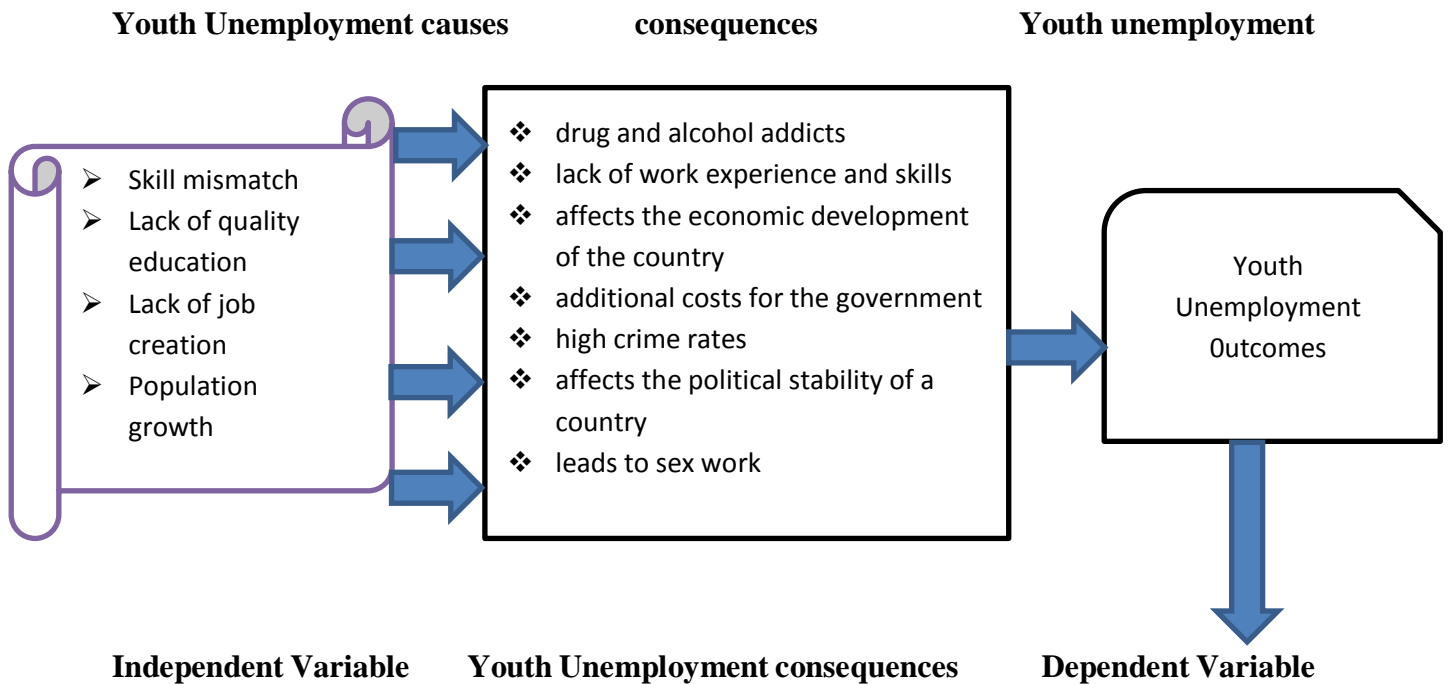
Youth Unemployment causes consequences Youth unemployment

- Skill mismatch
- Lack of quality education
- Lack of job creation
- Population growth

- drug and alcohol addicts
- lack of work experience and skills
- affects the economic development of the country
- additional costs for the government
- high crime rates
- affects the political stability of a country
- leads to sex work

Youth Unemployment 0utcomes

Independent Variable Youth Unemployment consequences Dependent Variable